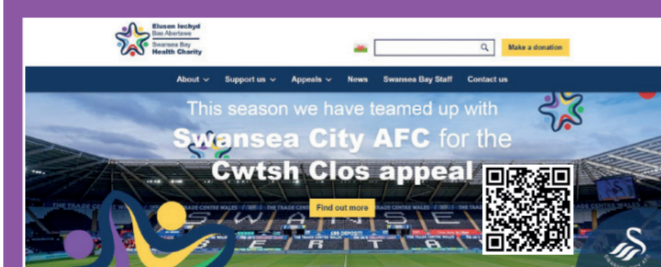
Elusen Iechyd
Bae Abertawe
Swansea Bay
Health Charity

Make a donation

About ⌄ Support us ⌄ Appeals ⌄ News Swansea Bay Staff Contact us

This season we have teamed up with
Swansea City AFC for the
Cwtsh Clos appeal

Find out more

THE TRADE CENTRE WALES
SWANSEA